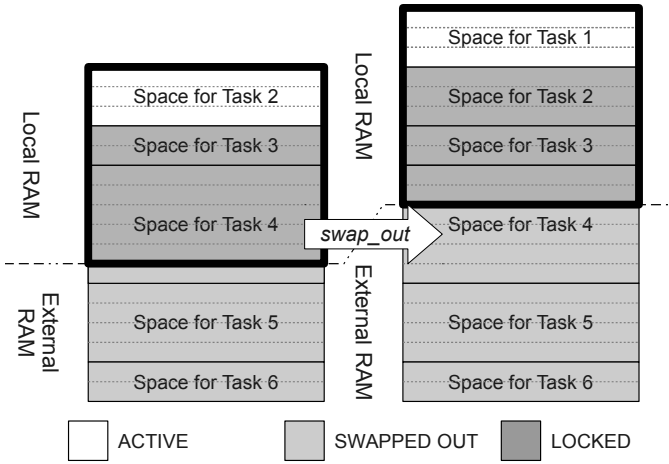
Local RAM

Space for Task 2

Space for Task 3

Space for Task 4

External RAM

Space for Task 5

Space for Task 6

swap_out

Local RAM

Space for Task 1

Space for Task 2

Space for Task 3

Space for Task 4

External RAM

Space for Task 5

Space for Task 6

ACTIVE

SWAPPED OUT

LOCKED